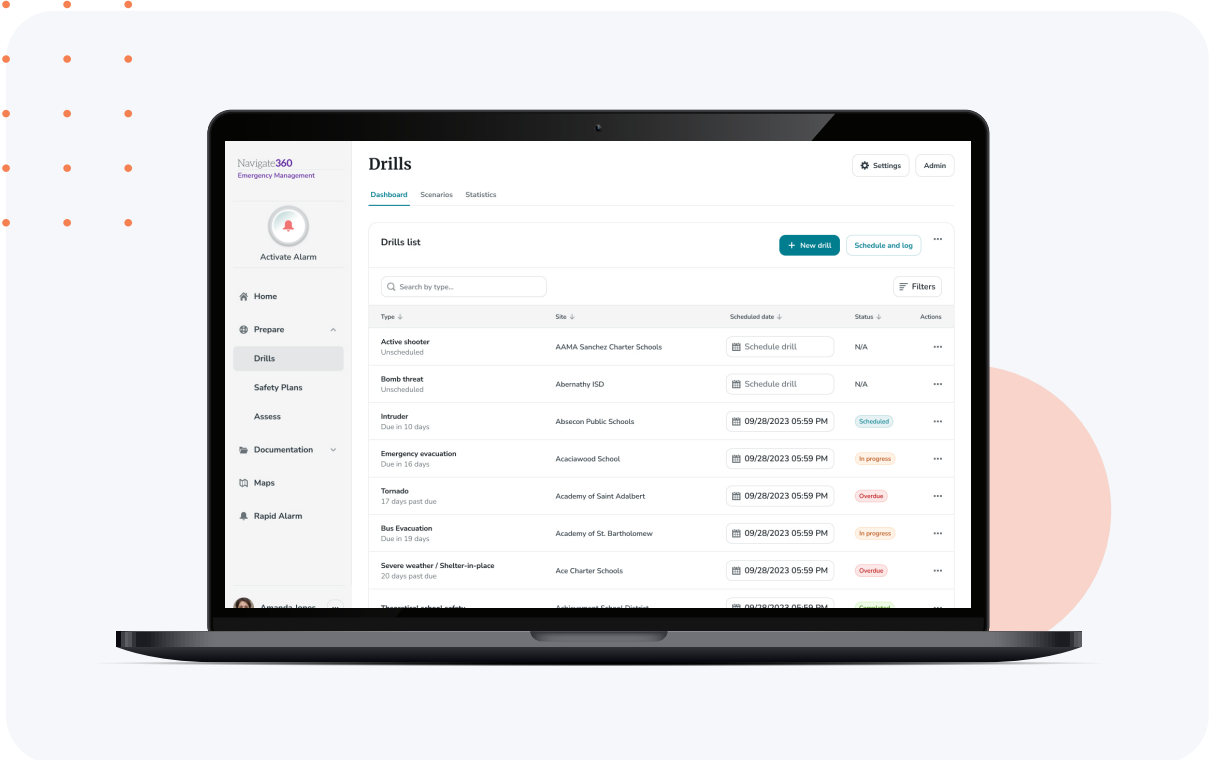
Navigate360
Emergency Management

Activate Alarm

Home
Prepare
Drills
Safety Plans
Assess
Documentation
Maps
Rapid Alarm

Amanda Jones

Drills

Settings
Admin

Dashboard
Scenarios
Statistics

Drills list

New drill
Schedule and log

Search by type...
Filters

| Type | Site | Scheduled date | Status | Actions |
|---|---|---|---|---|
| Active shooter Unscheduled | AAMA Sanchez Charter Schools | Schedule drill | N/A | ... |
| Bomb threat Unscheduled | Abernathy ISD | Schedule drill | N/A | ... |
| Intruder Due in 10 days | Absecon Public Schools | 09/28/2023 05:59 PM | Scheduled | ... |
| Emergency evacuation Due in 16 days | Acaciawood School | 09/28/2023 05:59 PM | In progress | ... |
| Tornado 17 days past due | Academy of Saint Adalbert | 09/28/2023 05:59 PM | Overdue | ... |
| Bus Evacuation Due in 19 days | Academy of St. Bartholomew | 09/28/2023 05:59 PM | In progress | ... |
| Severe weather / Shelter-in-place 20 days past due | Ace Charter Schools | 09/28/2023 05:59 PM | Overdue | ... |
| Theoretical school safety | Achievement School District | 09/28/2023 05:59 PM | Completed | ... |